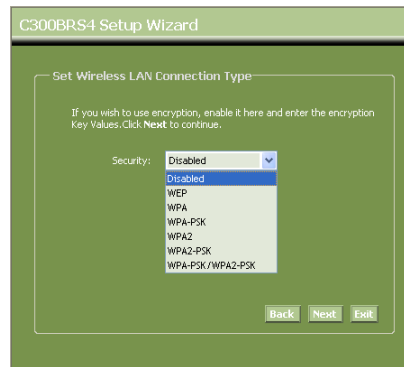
C300BRS4 Setup Wizard

Set Wireless LAN Connection Type

If you wish to use encryption, enable it here and enter the encryption Key Values.Click **Next** to continue.

Security: Disabled

Disabled
WEP
WPA
WPA-PSK
WPA2
WPA2-PSK
WPA-PSK/WPA2-PSK

Back Next Exit